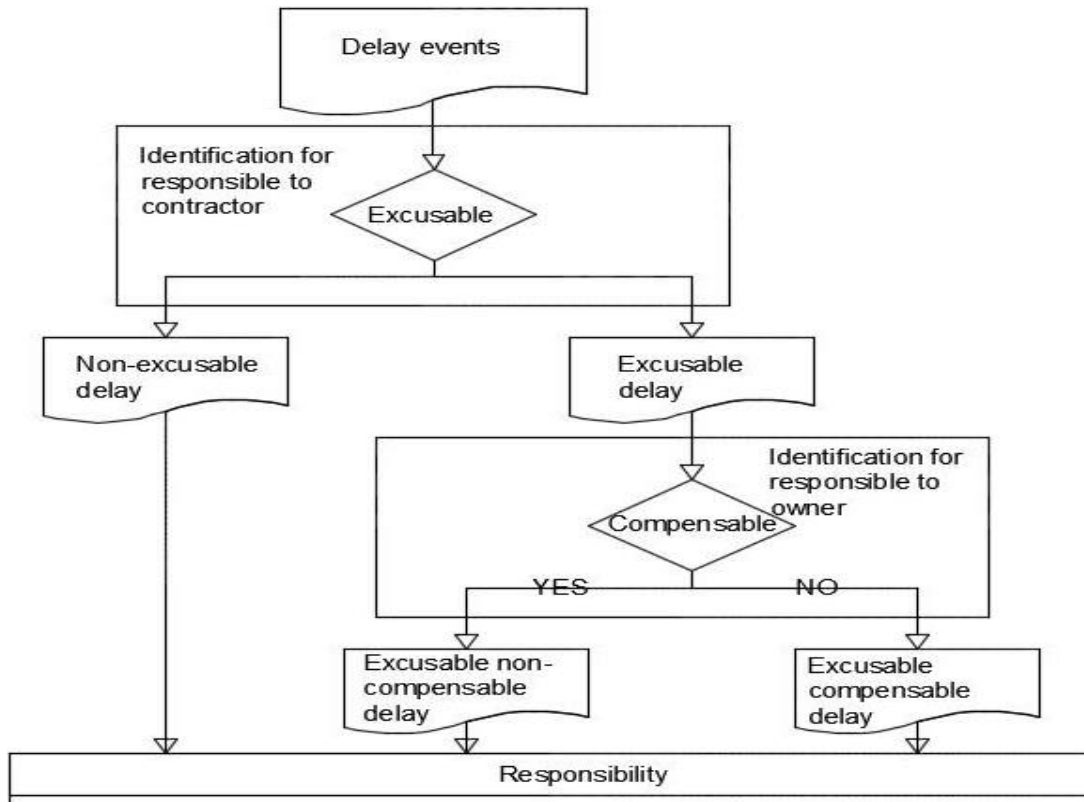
Delay events

Identification for responsible to contractor

Excusable

Non-excusable delay

Excusable delay

Identification for responsible to owner

Compensable

YES

NO

Excusable non-compensable delay

Excusable compensable delay

Responsibility